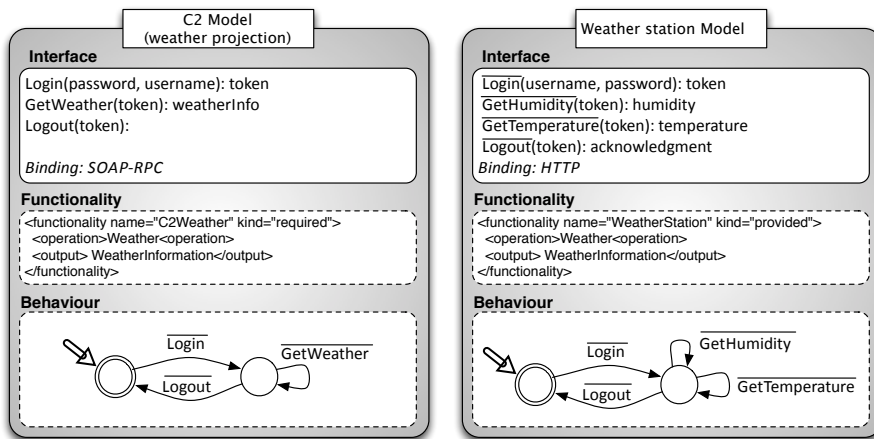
C2 Model
(weather projection)

Interface

Login(password, username): token
GetWeather(token): weatherInfo
Logout(token):

*Binding: SOAP-RPC*

Functionality

<functionality name="C2Weather" kind="required">
<operation>Weather<operation>
<output> WeatherInformation</output>
</functionality>

Behaviour

$\overline{\text{Login}}$

$\overline{\text{Logout}}$

$\overline{\text{GetWeather}}$

Weather station Model

Interface

$\overline{\text{Login}}$(username, password): token
$\overline{\text{GetHumidity}}$(token): humidity
$\overline{\text{GetTemperature}}$(token): temperature
$\overline{\text{Logout}}$(token): acknowledgment
*Binding: HTTP*

Functionality

<functionality name="WeatherStation" kind="provided">
<operation>Weather<operation>
<output> WeatherInformation</output>
</functionality>

Behaviour

$\overline{\text{Login}}$

$\overline{\text{Logout}}$

$\overline{\text{GetHumidity}}$

$\overline{\text{GetTemperature}}$